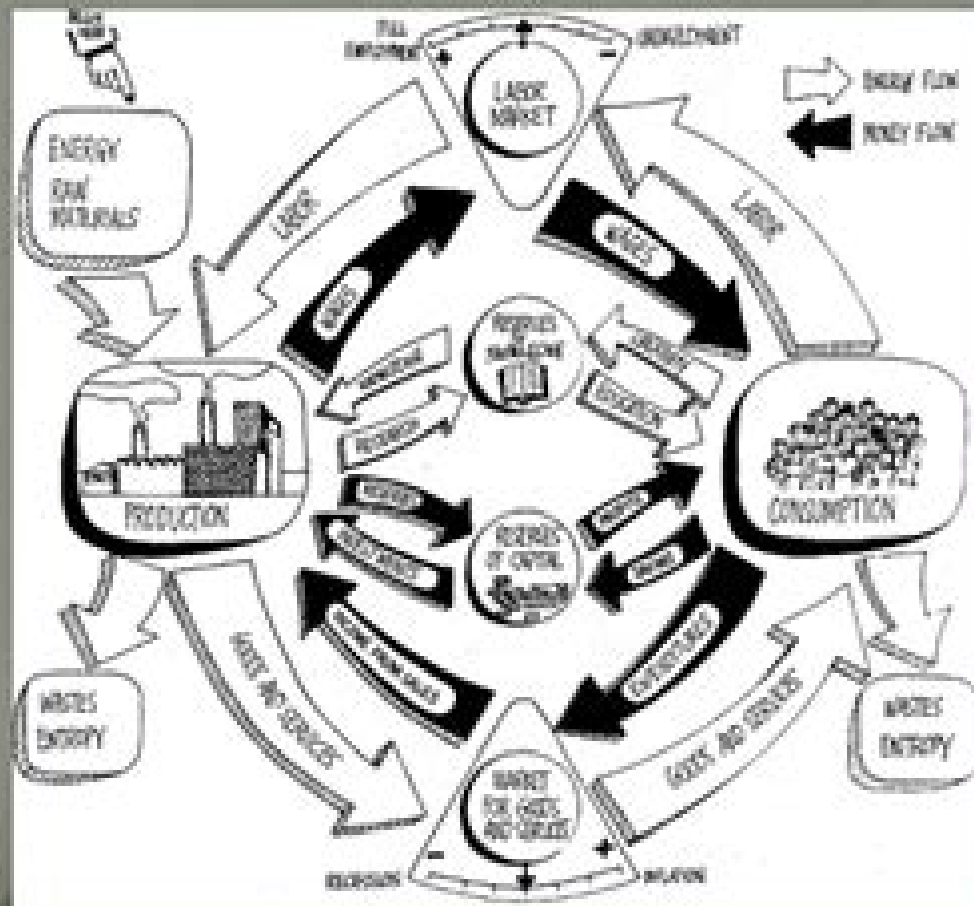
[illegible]

FULL EMPLOYMENT
+
+
−
UNEMPLOYMENT

LABOR MARKET

ENERGY FLOW
MONEY FLOW

ENERGY
RAW MATERIALS

LABOR
LABOR
WAGES
WAGES

RESERVES OF KNOWLEDGE

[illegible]
RESEARCH
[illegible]
RESEARCH

PRODUCTION

CONSUMPTION

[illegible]
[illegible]

RESERVES OF CAPITAL

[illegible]
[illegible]

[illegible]
EXPENDITURES

GOODS AND SERVICES
GOODS AND SERVICES

WASTES
ENTROPY

WASTES
ENTROPY

MARKET FOR GOODS AND SERVICES

−
+
+

RECESSIONS
INFLATION